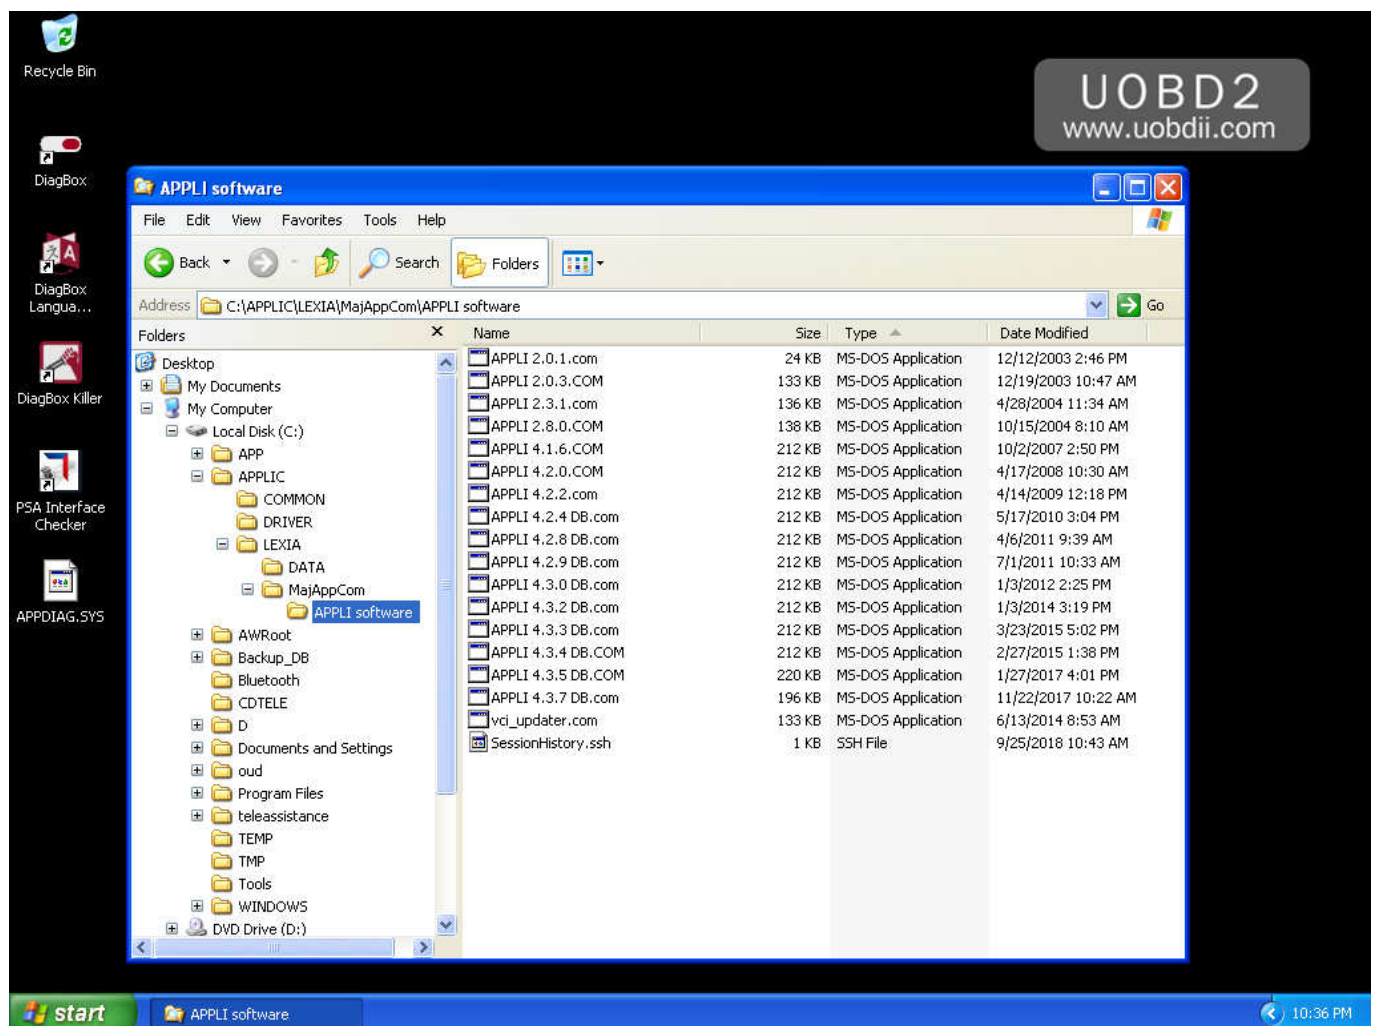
Recycle Bin

DiagBox

DiagBox Langua...

DiagBox Killer

PSA Interface Checker

APPDIAG.SYS

UOBD2
www.uobdii.com

APPLI software

File Edit View Favorites Tools Help

Back Search Folders

Address C:\APPLIC\LEXIA\MajAppCom\APPLI software Go

Folders

Desktop
My Documents
My Computer
Local Disk (C:)
APP
APPLIC
COMMON
DRIVER
LEXIA
DATA
MajAppCom
APPLI software
AWRoot
Backup_DB
Bluetooth
CDTELE
D
Documents and Settings
oud
Program Files
teleassistance
TEMP
TMP
Tools
WINDOWS
DVD Drive (D:)

| Name | Size | Type | Date Modified |
|---|---|---|---|
| APPLI 2.0.1.com | 24 KB | MS-DOS Application | 12/12/2003 2:46 PM |
| APPLI 2.0.3.COM | 133 KB | MS-DOS Application | 12/19/2003 10:47 AM |
| APPLI 2.3.1.com | 136 KB | MS-DOS Application | 4/28/2004 11:34 AM |
| APPLI 2.8.0.COM | 138 KB | MS-DOS Application | 10/15/2004 8:10 AM |
| APPLI 4.1.6.COM | 212 KB | MS-DOS Application | 10/2/2007 2:50 PM |
| APPLI 4.2.0.COM | 212 KB | MS-DOS Application | 4/17/2008 10:30 AM |
| APPLI 4.2.2.com | 212 KB | MS-DOS Application | 4/14/2009 12:18 PM |
| APPLI 4.2.4 DB.com | 212 KB | MS-DOS Application | 5/17/2010 3:04 PM |
| APPLI 4.2.8 DB.com | 212 KB | MS-DOS Application | 4/6/2011 9:39 AM |
| APPLI 4.2.9 DB.com | 212 KB | MS-DOS Application | 7/1/2011 10:33 AM |
| APPLI 4.3.0 DB.com | 212 KB | MS-DOS Application | 1/3/2012 2:25 PM |
| APPLI 4.3.2 DB.com | 212 KB | MS-DOS Application | 1/3/2014 3:19 PM |
| APPLI 4.3.3 DB.com | 212 KB | MS-DOS Application | 3/23/2015 5:02 PM |
| APPLI 4.3.4 DB.COM | 212 KB | MS-DOS Application | 2/27/2015 1:38 PM |
| APPLI 4.3.5 DB.COM | 220 KB | MS-DOS Application | 1/27/2017 4:01 PM |
| APPLI 4.3.7 DB.com | 196 KB | MS-DOS Application | 11/22/2017 10:22 AM |
| vci_updater.com | 133 KB | MS-DOS Application | 6/13/2014 8:53 AM |
| SessionHistory.ssh | 1 KB | SSH File | 9/25/2018 10:43 AM |

start APPLI software 10:36 PM